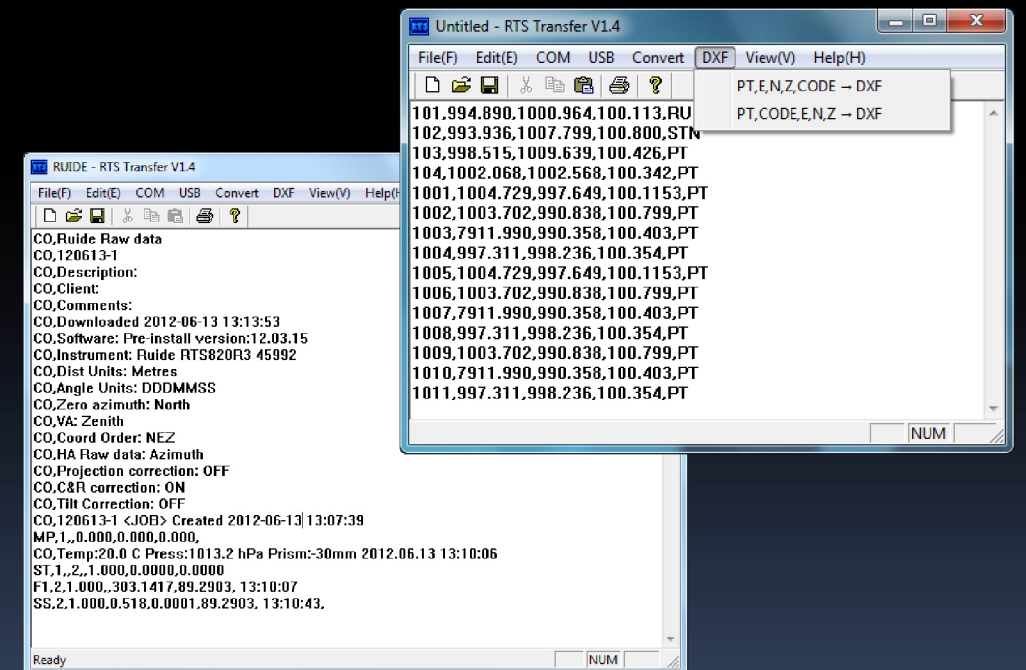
Untitled - RTS Transfer V1.4

File(F) Edit(E) COM USB Convert DXF View(V) Help(H)

PT,E,N,Z,CODE → DXF
PT,CODE,E,N,Z → DXF

101,994.890,1000.964,100.113,RU
102,993.936,1007.799,100.800,STN
103,998.515,1009.639,100.426,PT
104,1002.068,1002.568,100.342,PT
1001,1004.729,997.649,100.1153,PT
1002,1003.702,990.838,100.799,PT
1003,7911.990,990.358,100.403,PT
1004,997.311,998.236,100.354,PT
1005,1004.729,997.649,100.1153,PT
1006,1003.702,990.838,100.799,PT
1007,7911.990,990.358,100.403,PT
1008,997.311,998.236,100.354,PT
1009,1003.702,990.838,100.799,PT
1010,7911.990,990.358,100.403,PT
1011,997.311,998.236,100.354,PT

NUM

RUIDE - RTS Transfer V1.4

File(F) Edit(E) COM USB Convert DXF View(V) Help(H

CO,Ruide Raw data
CO,120613-1
CO,Description:
CO,Client:
CO,Comments:
CO,Downloaded 2012-06-13 13:13:53
CO,Software: Pre-install version:12.03.15
CO,Instrument: Ruide RTS820R3 45992
CO,Dist Units: Metres
CO,Angle Units: DDDMMSS
CO,Zero azimuth: North
CO,VA: Zenith
CO,Coord Order: NEZ
CO,HA Raw data: Azimuth
CO,Projection correction: OFF
CO,C&R correction: ON
CO,Tilt Correction: OFF
CO,120613-1 <JOB> Created 2012-06-13 13:07:39
MP,1,,0.000,0.000,0.000,
CO,Temp:20.0 C Press:1013.2 hPa Prism:-30mm 2012.06.13 13:10:06
ST,1,,2,,1.000,0.0000,0.0000
F1,2,1.000,,303.1417,89.2903, 13:10:07
SS,2,1.000,0.518,0.0001,89.2903, 13:10:43,

Ready
NUM